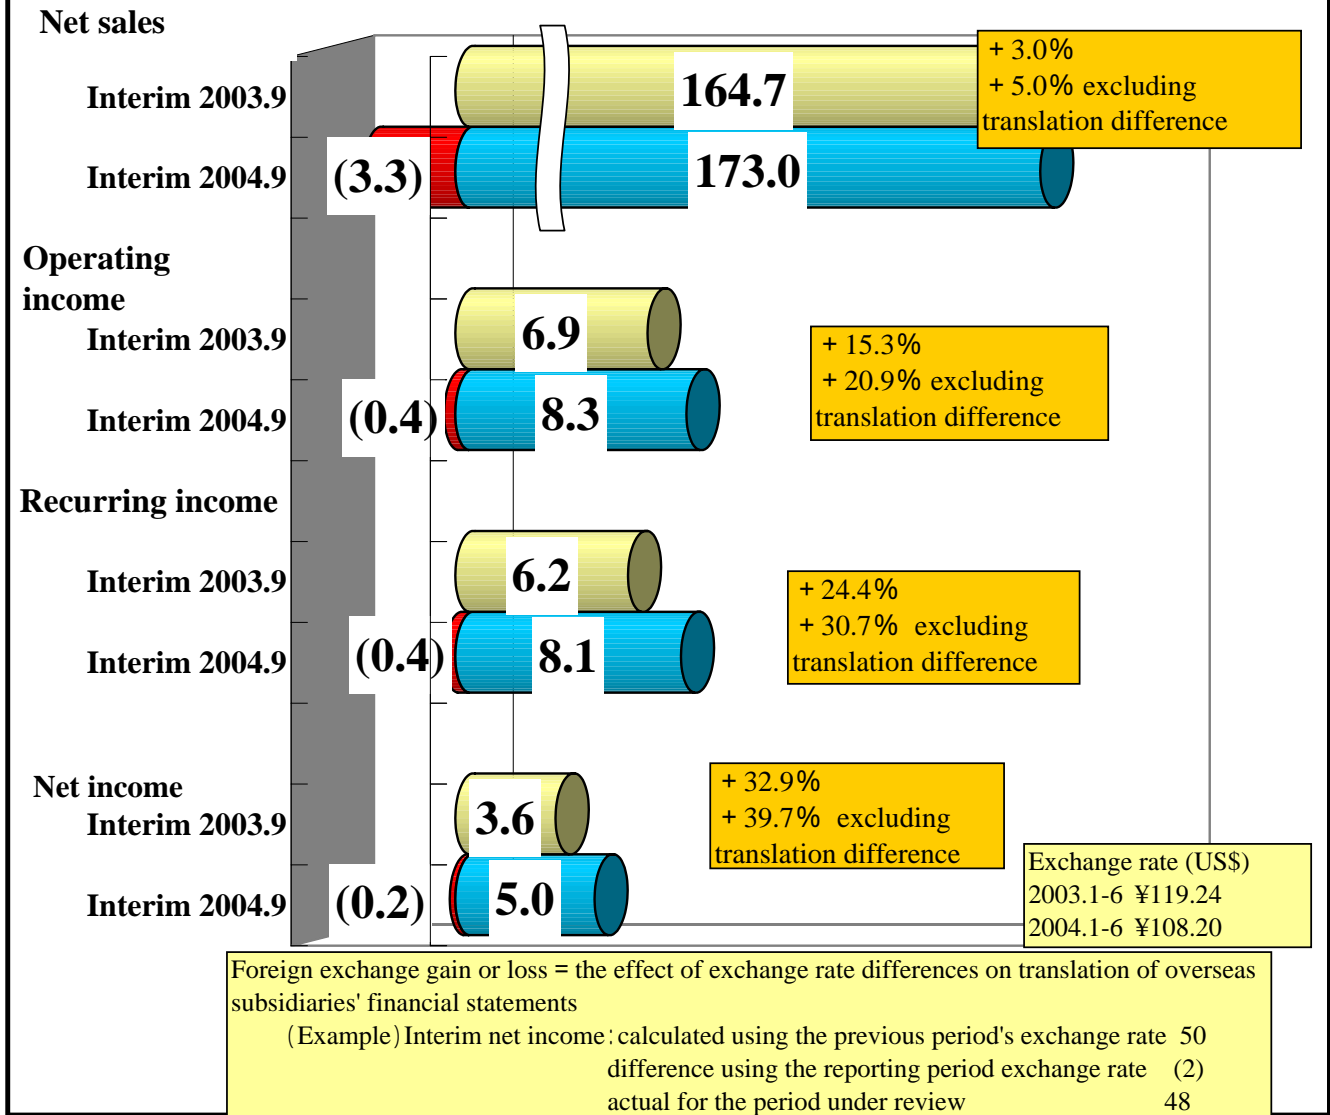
Net sales

Interim 2003.9

Interim 2004.9

164.7

(3.3)

173.0

+ 3.0%
+ 5.0% excluding translation difference

Operating income

Interim 2003.9

Interim 2004.9

6.9

(0.4)

8.3

+ 15.3%
+ 20.9% excluding translation difference

Recurring income

Interim 2003.9

Interim 2004.9

6.2

(0.4)

8.1

+ 24.4%
+ 30.7% excluding translation difference

Net income

Interim 2003.9

Interim 2004.9

3.6

(0.2)

5.0

+ 32.9%
+ 39.7% excluding translation difference

Exchange rate (US$)
2003.1-6 ¥119.24
2004.1-6 ¥108.20

Foreign exchange gain or loss = the effect of exchange rate differences on translation of overseas subsidiaries' financial statements

(Example) Interim net income: calculated using the previous period's exchange rate 50
difference using the reporting period exchange rate (2)
actual for the period under review 48